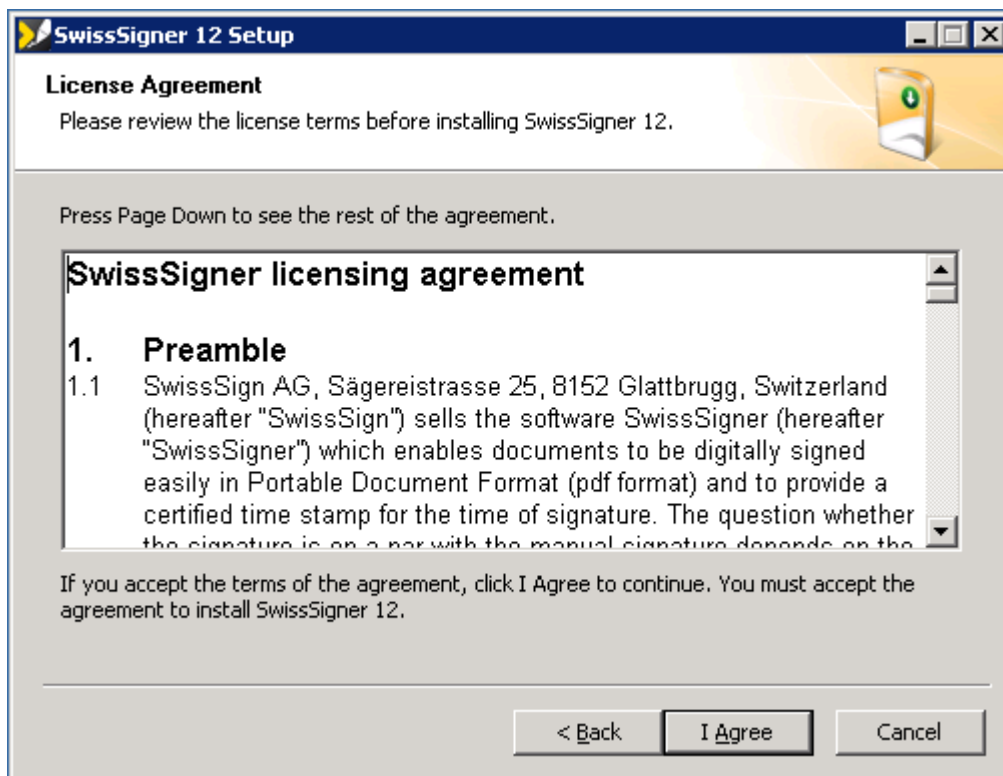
SwissSigner 12 Setup

License Agreement

Please review the license terms before installing SwissSigner 12.

Press Page Down to see the rest of the agreement.

SwissSigner licensing agreement

1. Preamble

1.1 SwissSign AG, Sägereistrasse 25, 8152 Glattbrugg, Switzerland (hereafter "SwissSign") sells the software SwissSigner (hereafter "SwissSigner") which enables documents to be digitally signed easily in Portable Document Format (pdf format) and to provide a certified time stamp for the time of signature. The question whether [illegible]

If you accept the terms of the agreement, click I Agree to continue. You must accept the agreement to install SwissSigner 12.

< Back

I Agree

Cancel